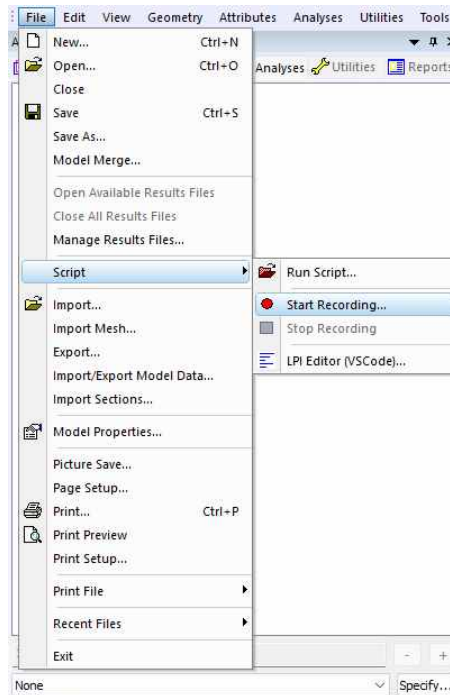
File Edit View Geometry Attributes Analyses Utilities Tools

New... Ctrl+N
Open... Ctrl+O
Close
Save Ctrl+S
Save As...
Model Merge...
Open Available Results Files
Close All Results Files
Manage Results Files...
Script
Import...
Import Mesh...
Export...
Import/Export Model Data...
Import Sections...
Model Properties...
Picture Save...
Page Setup...
Print... Ctrl+P
Print Preview
Print Setup...
Print File
Recent Files
Exit

Run Script...
Start Recording...
Stop Recording
LPI Editor (VSCode)...

Analyses Utilities Reports

None
Specify...